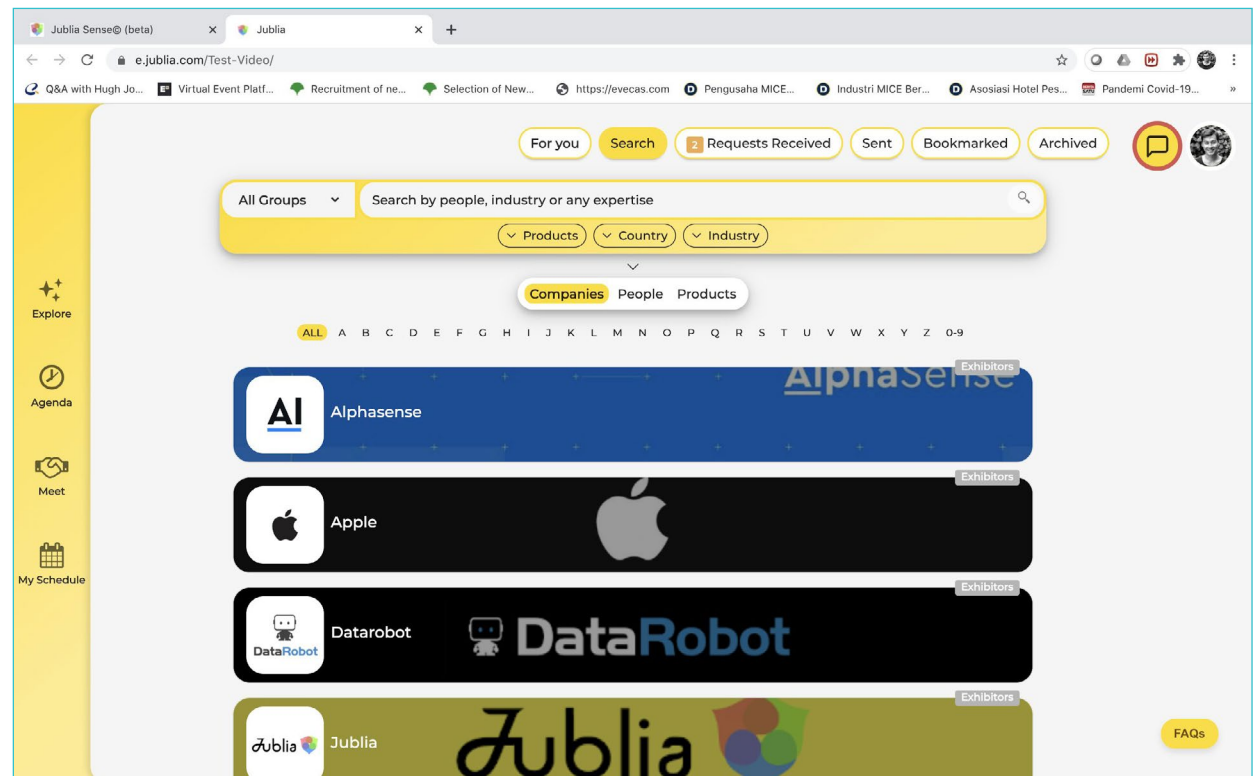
Jublia Sense© (beta)
Jublia
e.jublia.com/Test-Video/
Q&A with Hugh Jo...
Virtual Event Platf...
Recruitment of ne...
Selection of New...
https://evecas.com
Pengusaha MICE...
Industri MICE Ber...
Asosiasi Hotel Pes...
Pandemi Covid-19...

For you
Search
2 Requests Received
Sent
Bookmarked
Archived

All Groups
Search by people, industry or any expertise
Products
Country
Industry

Explore
Agenda
Meet
My Schedule

Companies People Products

ALL A B C D E F G H I J K L M N O P Q R S T U V W X Y Z 0-9

Exhibitors
AI
Alphasense
AlphaSense

Exhibitors
Apple

Exhibitors
DataRobot
Datarobot
DataRobot

Exhibitors
Jublia
Jublia
Jublia

FAQs